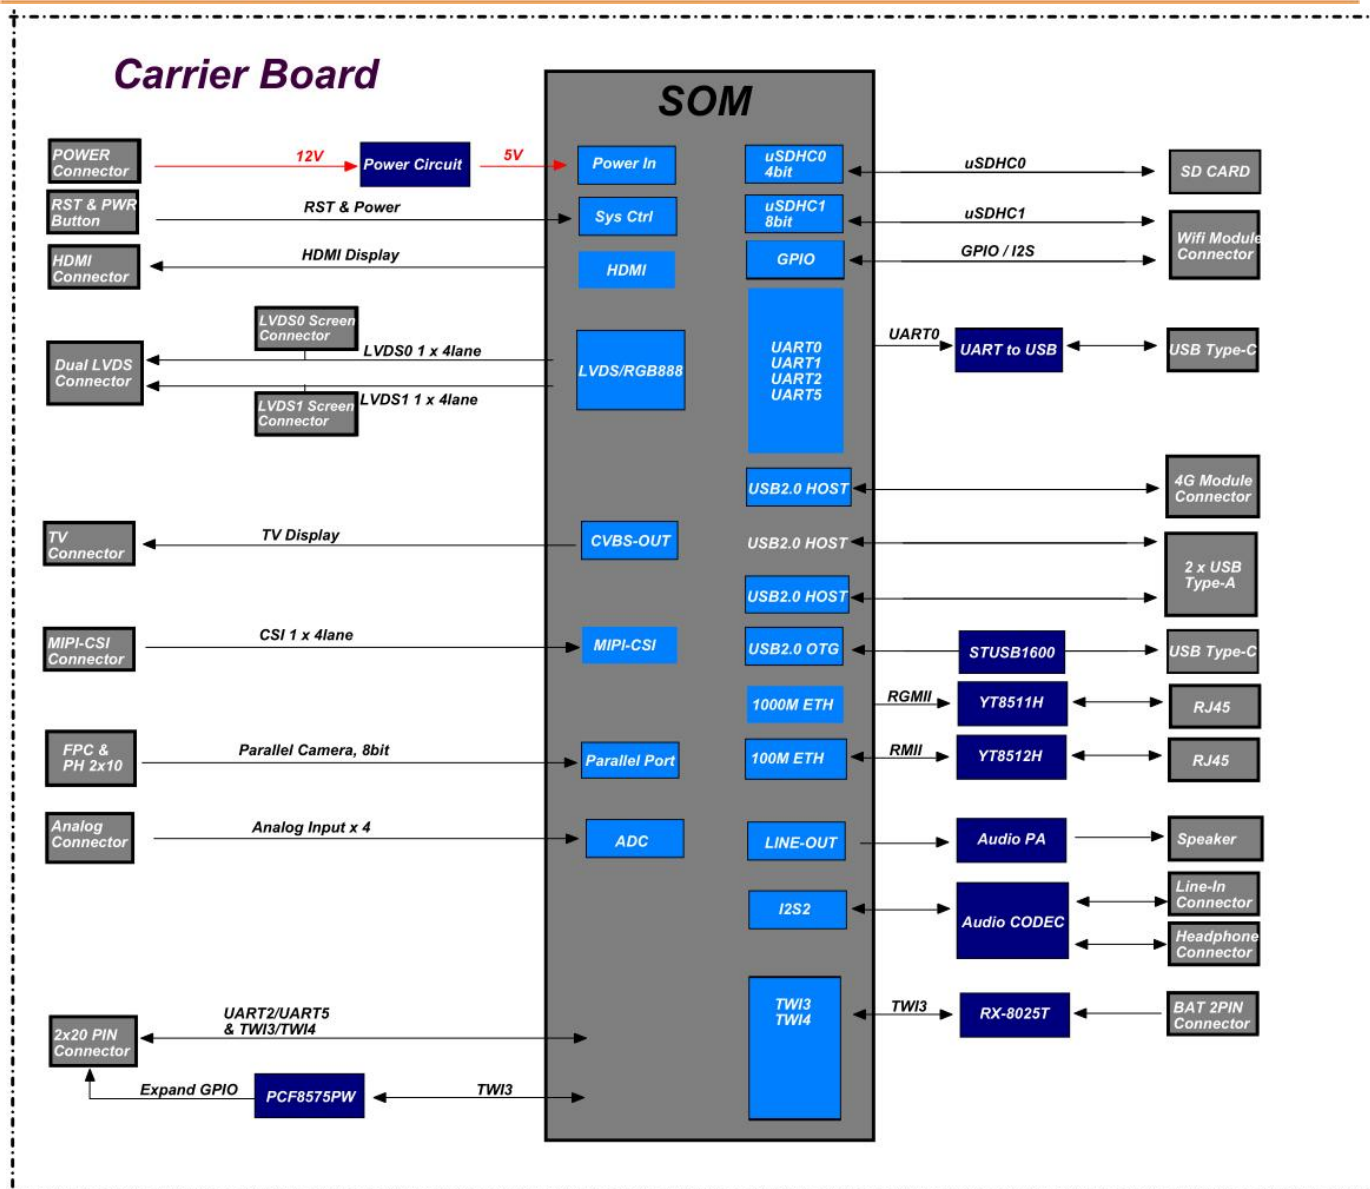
Carrier Board

SOM

POWER Connector
12V
Power Circuit
5V
Power In
uSDHC0 4bit
uSDHC0
SD CARD

RST & PWR Button
RST & Power
Sys Ctrl
uSDHC1 8bit
uSDHC1
Wifi Module Connector

HDMI Connector
HDMI Display
HDMI
GPIO
GPIO / I2S

LVDS0 Screen Connector
Dual LVDS Connector
LVDS0 1 x 4lane
LVDS/RGB888
LVDS1 Screen Connector
LVDS1 1 x 4lane

UART0 UART1 UART2 UART5
UART0
UART to USB
USB Type-C

USB2.0 HOST
4G Module Connector

TV Connector
TV Display
CVBS-OUT
USB2.0 HOST
2 x USB Type-A
USB2.0 HOST

MIPI-CSI Connector
CSI 1 x 4lane
MIPI-CSI
USB2.0 OTG
STUSB1600
USB Type-C

1000M ETH
RGMII
YT8511H
RJ45

FPC & PH 2x10
Parallel Camera, 8bit
Parallel Port
100M ETH
RMII
YT8512H
RJ45

Analog Connector
Analog Input x 4
ADC
LINE-OUT
Audio PA
Speaker

I2S2
Audio CODEC
Line-In Connector
Headphone Connector

2x20 PIN Connector
UART2/UART5 & TWI3/TWI4
TWI3 TWI4
TWI3
RX-8025T
BAT 2PIN Connector

Expand GPIO
PCF8575PW
TWI3